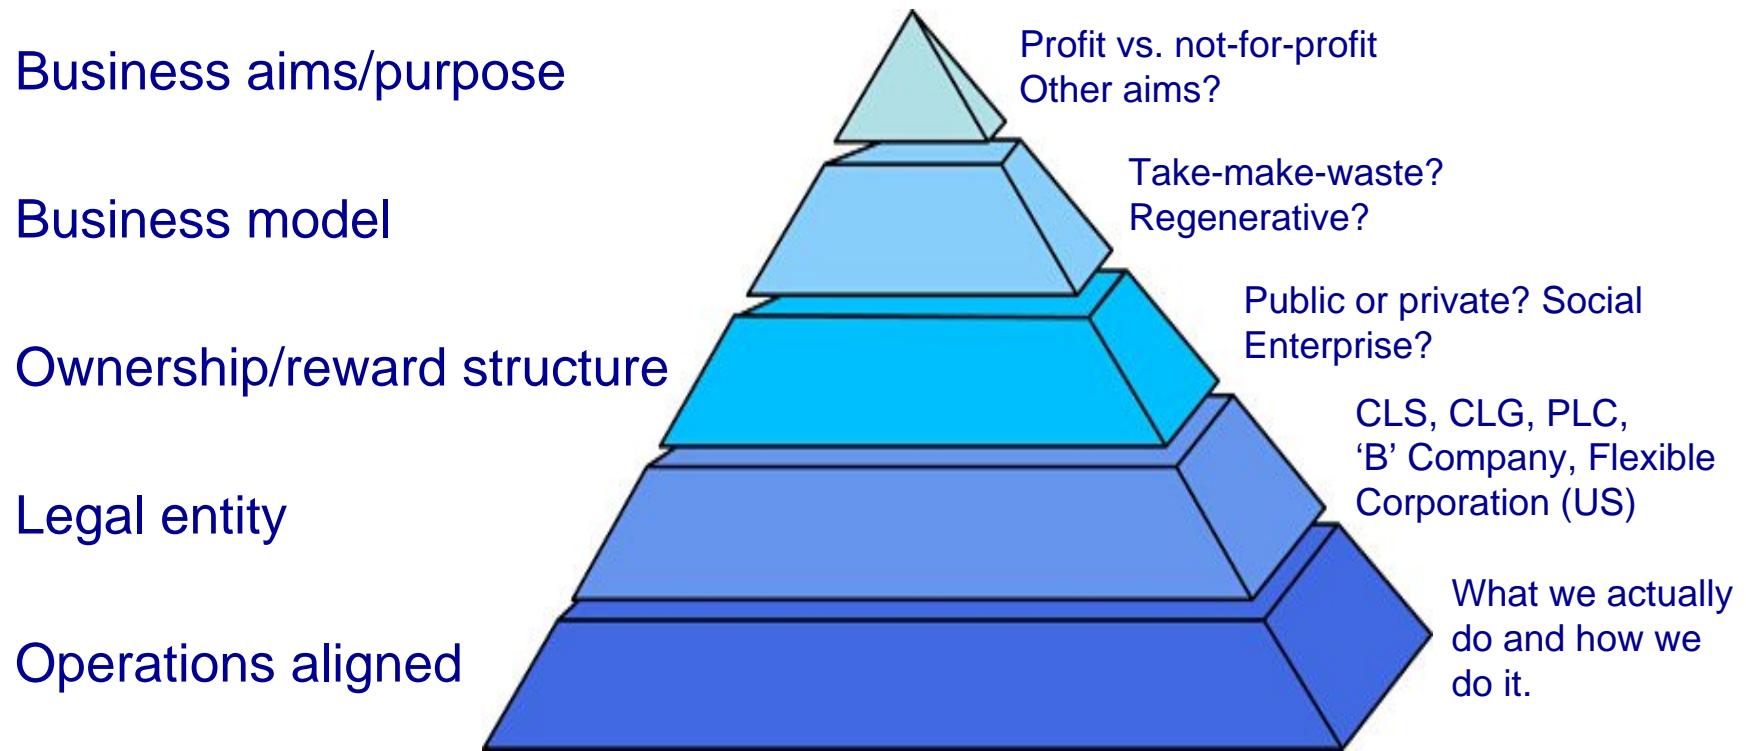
Business aims/purpose

Profit vs. not-for-profit
Other aims?

Business model

Take-make-waste?
Regenerative?

Ownership/reward structure

Public or private? Social Enterprise?

Legal entity

CLS, CLG, PLC, ‘B’ Company, Flexible Corporation (US)

Operations aligned

What we actually do and how we do it.